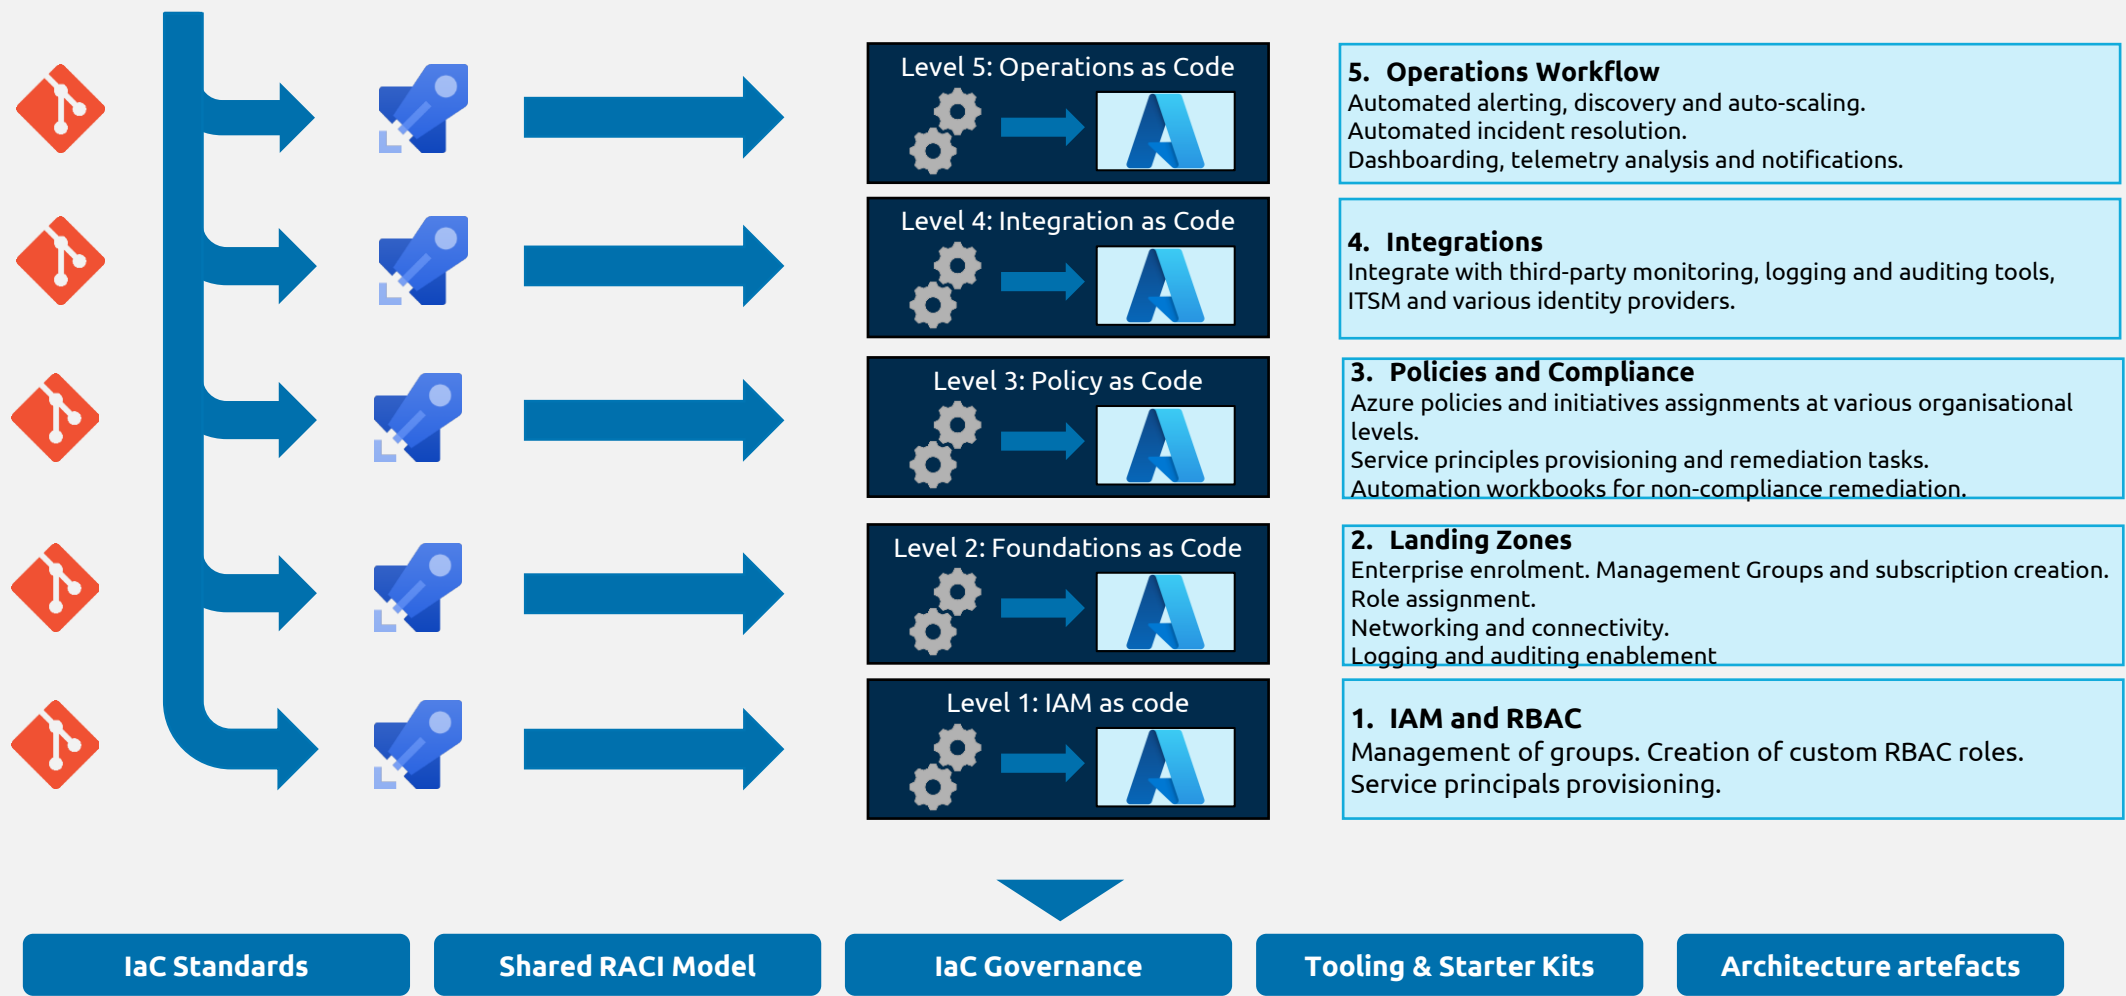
Level 5: Operations as Code

5. Operations Workflow
Automated alerting, discovery and auto-scaling.
Automated incident resolution.
Dashboarding, telemetry analysis and notifications.

Level 4: Integration as Code

4. Integrations
Integrate with third-party monitoring, logging and auditing tools, ITSM and various identity providers.

Level 3: Policy as Code

3. Policies and Compliance
Azure policies and initiatives assignments at various organisational levels.
Service principles provisioning and remediation tasks.
Automation workbooks for non-compliance remediation.

Level 2: Foundations as Code

2. Landing Zones
Enterprise enrolment. Management Groups and subscription creation.
Role assignment.
Networking and connectivity.
Logging and auditing enablement

Level 1: IAM as code

1. IAM and RBAC
Management of groups. Creation of custom RBAC roles.
Service principals provisioning.

IaC Standards

Shared RACI Model

IaC Governance

Tooling & Starter Kits

Architecture artefacts